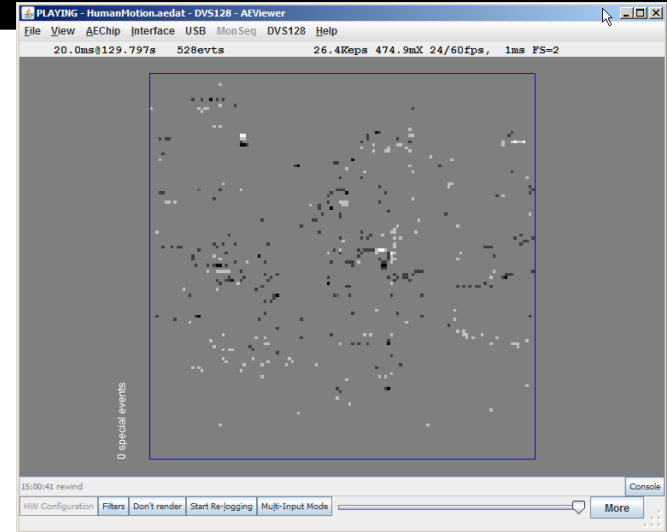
PLAYING - HumanMotion.aedat - DVS128 - AEViewer

File View AEChip Interface USB MonSeq DVS128 Help

20.0ms@129.797s 528evts 26.4Keps 474.9mX 24/60fps, 1ms FS=2

0 special events

15:00:41 rewind

Console

HW Configuration Filters Don't render Start Re-logging Multi-Input Mode More